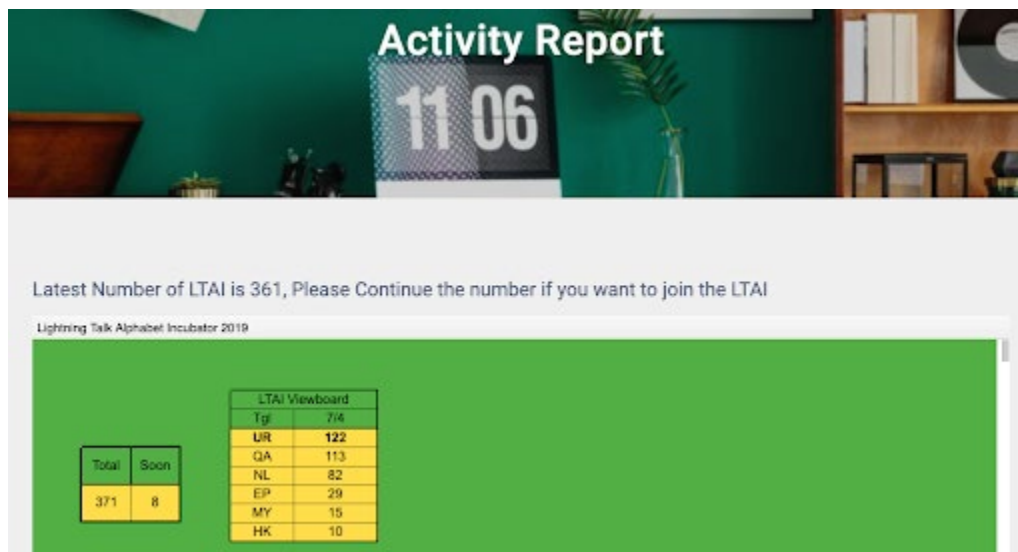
Activity Report

11 06

Latest Number of LTAI is 361, Please Continue the number if you want to join the LTAI

Lightning Talk Alphabet Incubator 2019

| Total | Soon |
|---|---|
| 371 | 8 |

| LTAI Viewboard | |
|---|---|
| Tgl | 7/4 |
| UR | 122 |
| QA | 113 |
| NL | 82 |
| EP | 29 |
| MY | 15 |
| HK | 10 |